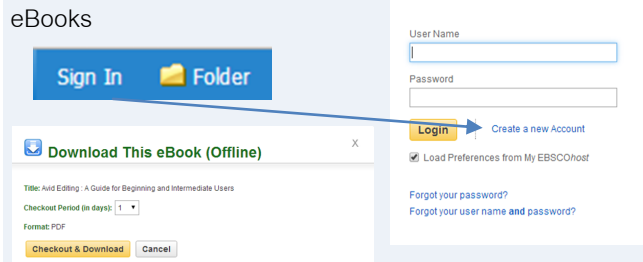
eBooks

Sign In Folder

Download This eBook (Offline)

X

Title: Avid Editing : A Guide for Beginning and Intermediate Users

Checkout Period (in days): 1

Format: PDF

Checkout & Download Cancel

User Name

Password

Login

Create a new Account

Load Preferences from My EBSCOhost

Forgot your password?

Forgot your user name and password?